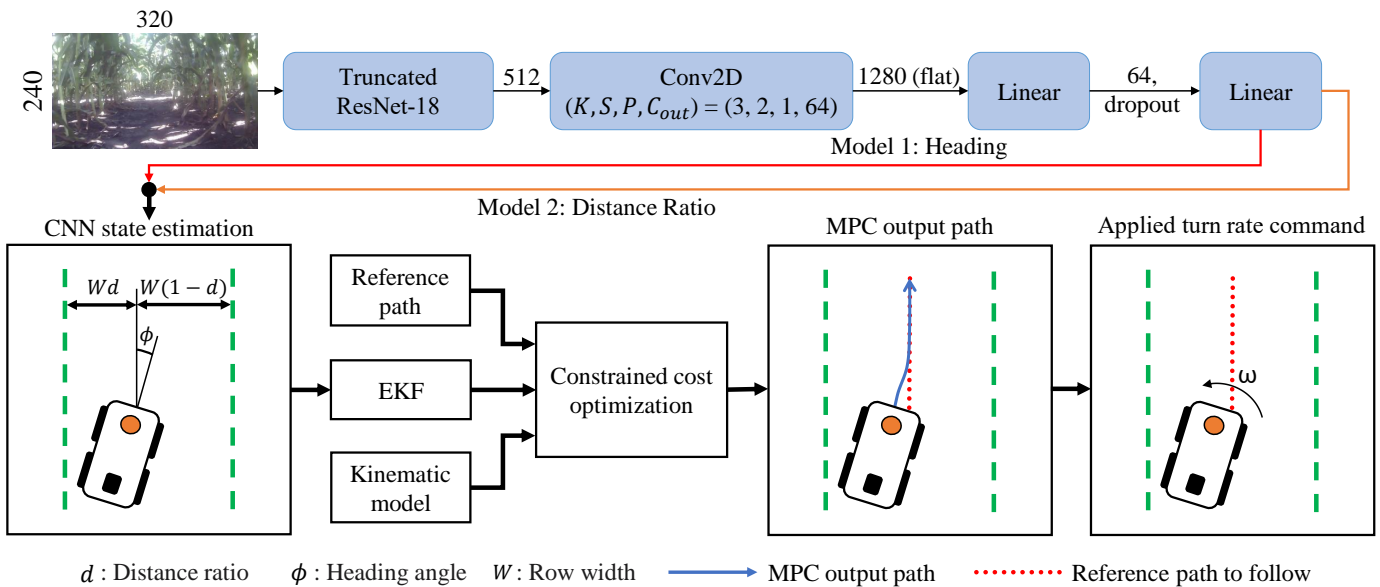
320

240

Truncated ResNet-18

512

Conv2D $(K, S, P, C_{out}) = (3, 2, 1, 64)$

1280 (flat)

Linear

64, dropout

Linear

Model 1: Heading

Model 2: Distance Ratio

CNN state estimation

$Wd$

$W(1-d)$

$\phi$

Reference path

EKF

Kinematic model

Constrained cost optimization

MPC output path

Applied turn rate command

ω

$d$ : Distance ratio $\phi$ : Heading angle $W$ : Row width MPC output path Reference path to follow